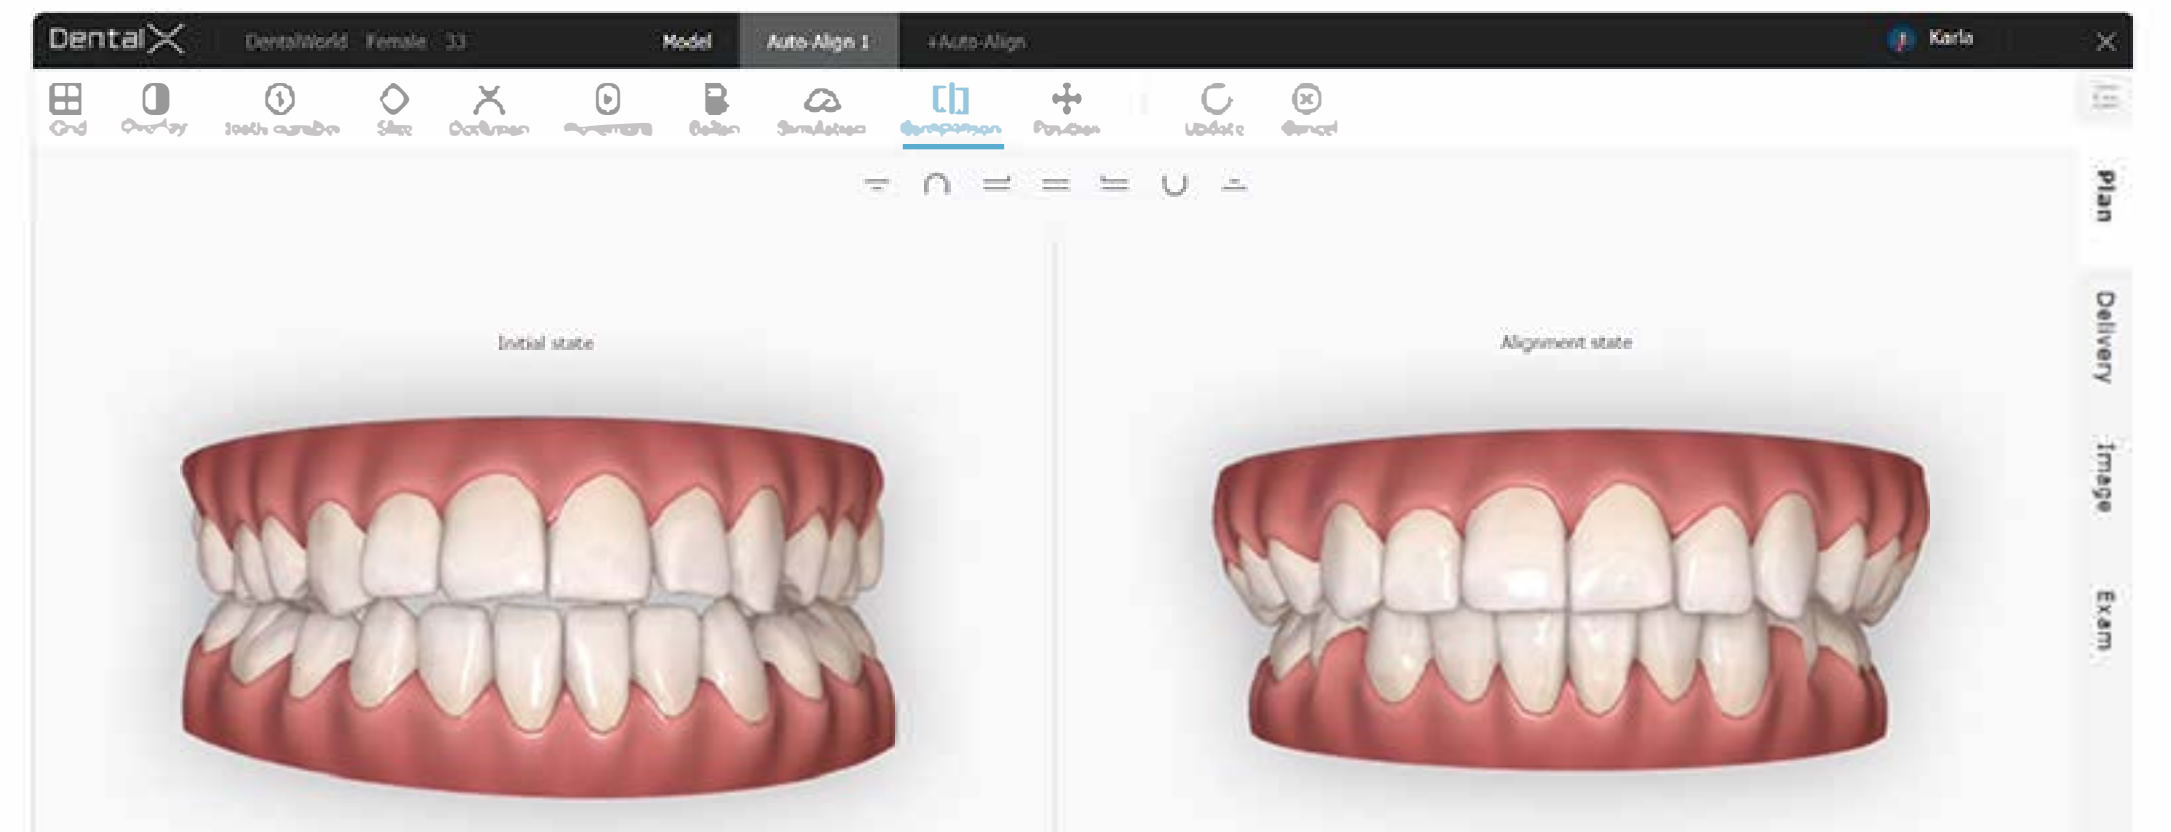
DentalX DentalWorld Female 33 Model Auto-Align 1 +Auto-Align Karla

Grid Overlay Tooth number Size Occlusion Movement Button Simulation Comparison Position Update Cancel

Plan Delivery Image Exam

Initial state

Alignment state